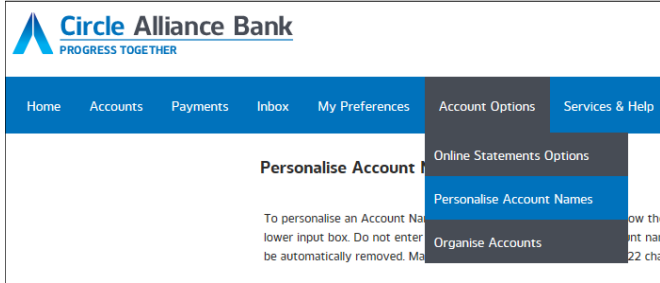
Circle Alliance Bank
PROGRESS TOGETHER

Home Accounts Payments Inbox My Preferences Account Options Services & Help

Online Statements Options
Personalise Account Names
Organise Accounts

Personalise Account N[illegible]

To personalise an Account Na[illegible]ow the lower input box. Do not enter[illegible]unt na be automatically removed. Ma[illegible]22 cha